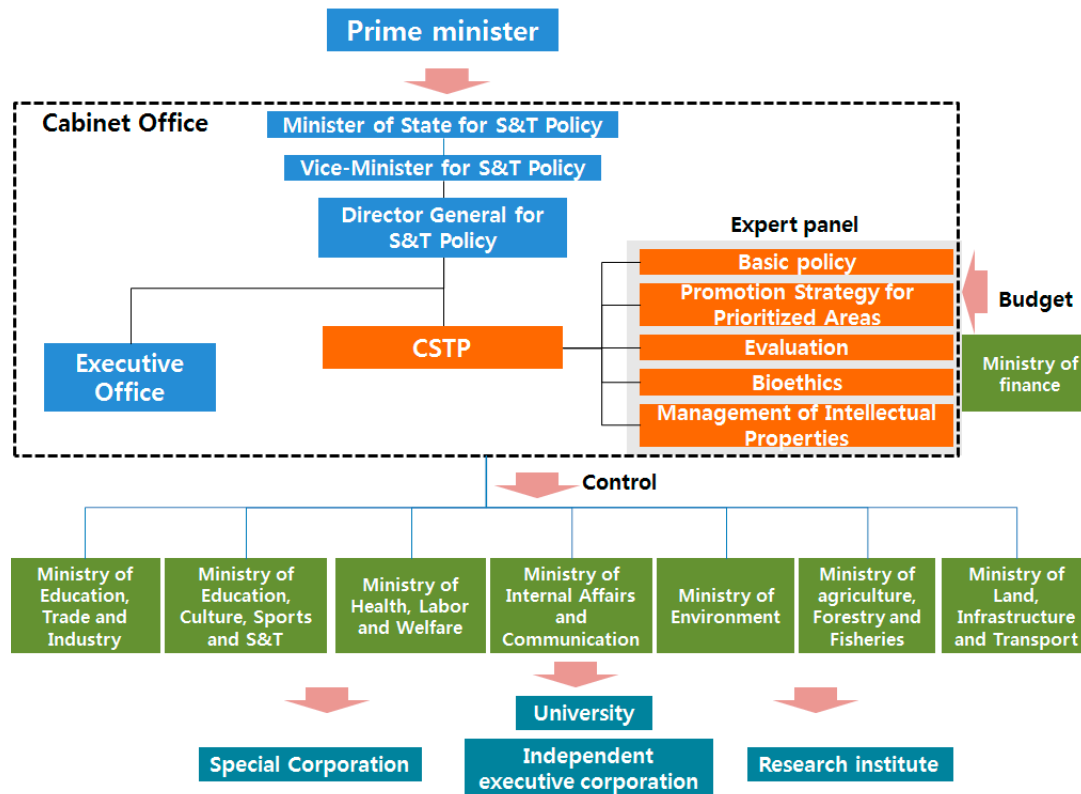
Prime minister

Cabinet Office

Minister of State for S&T Policy

Vice-Minister for S&T Policy

Director General for S&T Policy

Executive Office

CSTP

Expert panel

Basic policy

Promotion Strategy for Prioritized Areas

Evaluation

Bioethics

Management of Intellectual Properties

Budget

Ministry of finance

Control

Ministry of Education, Trade and Industry

Ministry of Education, Culture, Sports and S&T

Ministry of Health, Labor and Welfare

Ministry of Internal Affairs and Communication

Ministry of Environment

Ministry of agriculture, Forestry and Fisheries

Ministry of Land, Infrastructure and Transport

University

Special Corporation

Independent executive corporation

Research institute